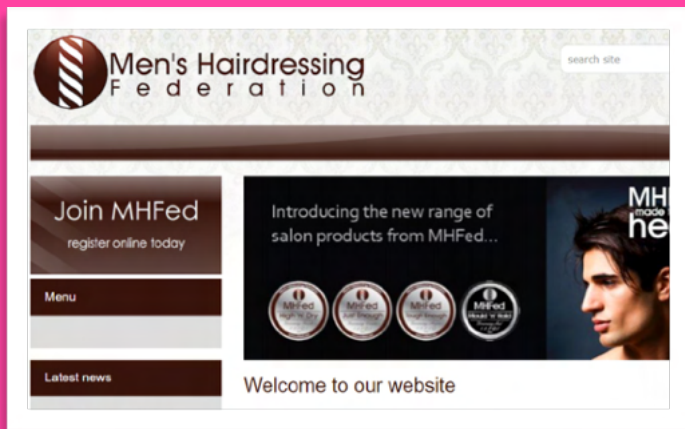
Men's Hairdressing Federation

search site

Join MHFed

register online today

Menu

Latest news

Introducing the new range of salon products from MHFed...

MHFed

MHFed

MHFed

MHFed

MH made he

Welcome to our website